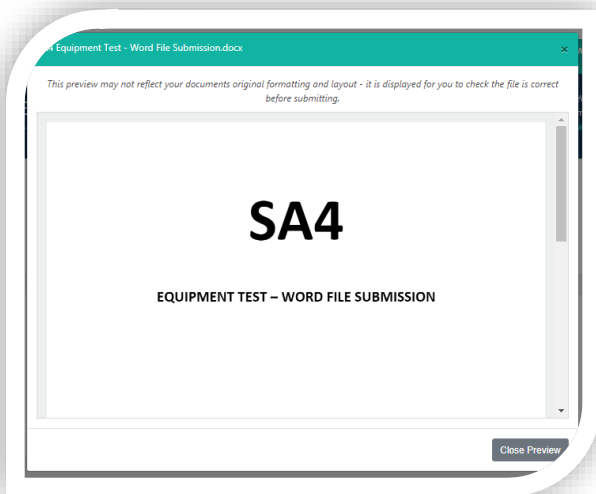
4 Equipment Test - Word File Submission.docx

×

This preview may not reflect your documents original formatting and layout - it is displayed for you to check the file is correct before submitting.

SA4

EQUIPMENT TEST – WORD FILE SUBMISSION

Close Preview